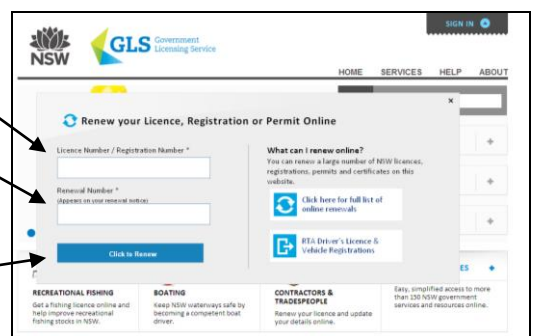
SIGN IN

NSW

GLS Government Licensing Service

HOME SERVICES HELP ABOUT

Renew your Licence, Registration or Permit Online

Licence Number / Registration Number *

Renewal Number *
(Appears on your renewal notice)

Click to Renew

What can I renew online?
You can renew a large number of NSW licences, registrations, permits and certificates on this website.

Click here for full list of online renewals

RTA Driver's Licence & Vehicle Registrations

×

RECREATIONAL FISHING
Get a fishing licence online and help improve recreational fishing stocks in NSW.

BOATING
Keep NSW waterways safe by becoming a competent boat driver.

CONTRACTORS & TRADESPEOPLE
Renew your licence and update your details online.

ES

Easy, simplified access to more than 150 NSW government services and resources online.